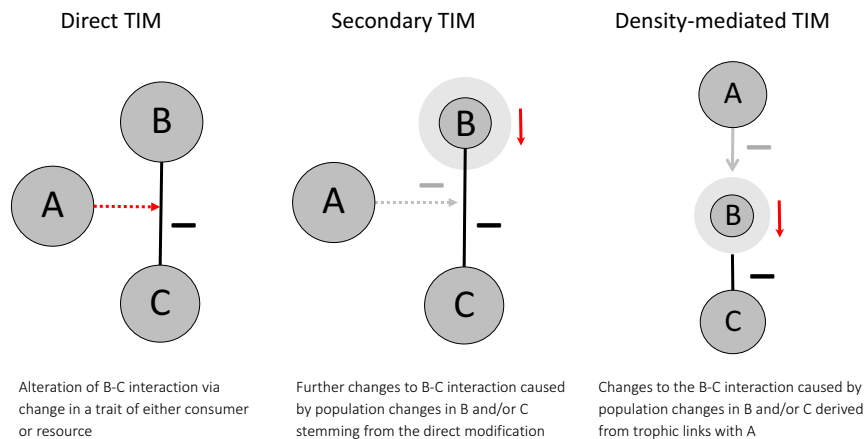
Direct TIM

B

A

–

C

Alteration of B-C interaction via change in a trait of either consumer or resource

Secondary TIM

B

A

–

–

C

Further changes to B-C interaction caused by population changes in B and/or C stemming from the direct modification

Density-mediated TIM

A

–

B

–

C

Changes to the B-C interaction caused by population changes in B and/or C derived from trophic links with A